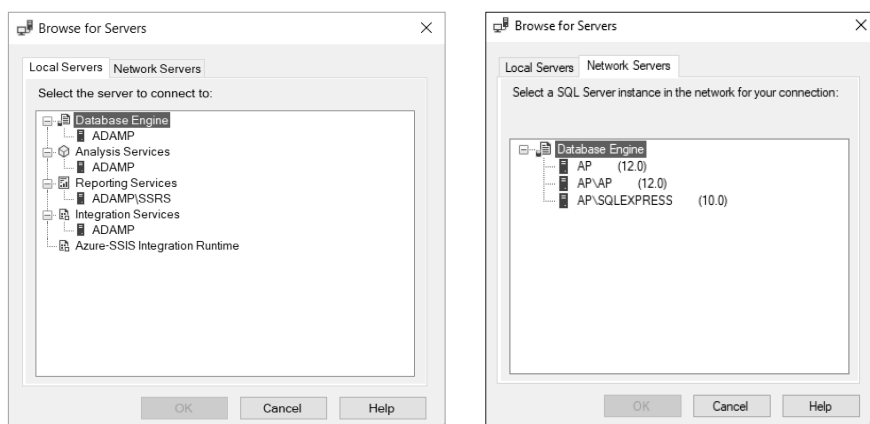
Browse for Servers

Local Servers | Network Servers

Select the server to connect to:

Database Engine
ADAMP
Analysis Services
ADAMP
Reporting Services
ADAMP\SSRS
Integration Services
ADAMP
Azure-SSIS Integration Runtime

OK | Cancel | Help

Browse for Servers

Local Servers | Network Servers

Select a SQL Server instance in the network for your connection:

Database Engine
AP (12.0)
AP\AP (12.0)
AP\SQLEXPRESS (10.0)

OK | Cancel | Help